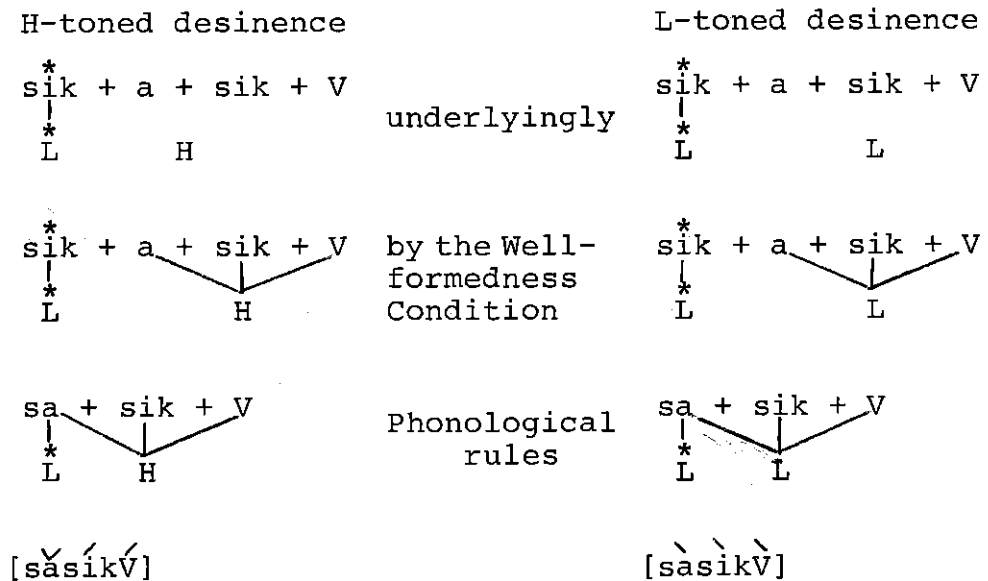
H-toned desinence

$\overset{*}{\text{s}}$ik + a + sik + V
*L H

underlyingly

by the Well-formedness Condition

Phonological rules

[sǎsíkV́]

L-toned desinence

$\overset{*}{\text{s}}$ik + a + sik + V
*L L

[sàsìkV̀]